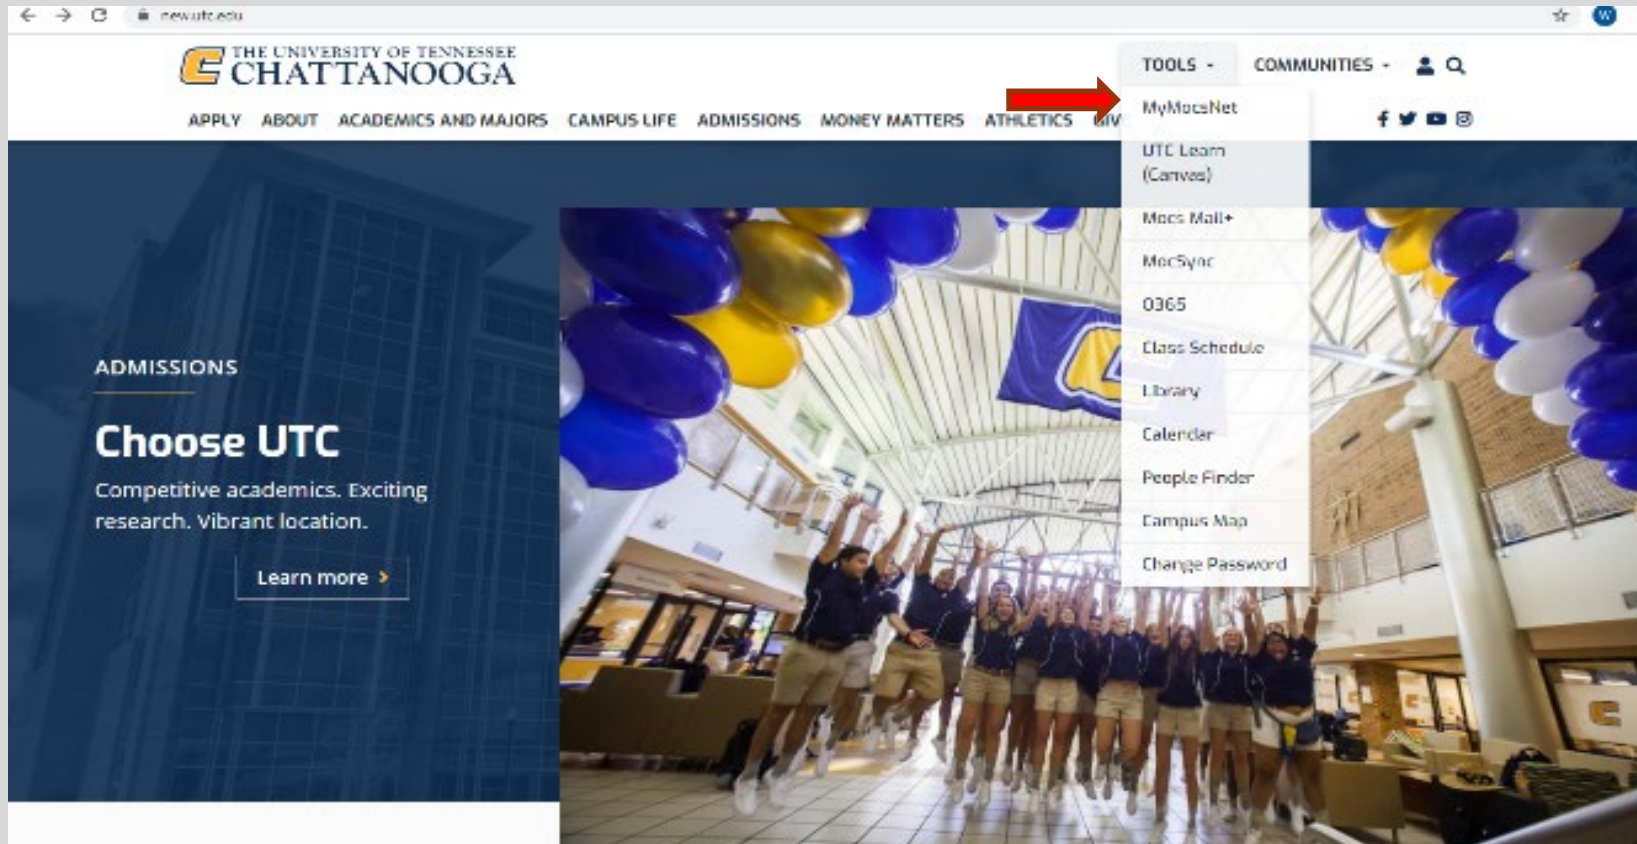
new.utc.edu

THE UNIVERSITY OF TENNESSEE CHATTANOOGA

TOOLS COMMUNITIES

APPLY ABOUT ACADEMICS AND MAJORS CAMPUS LIFE ADMISSIONS MONEY MATTERS ATHLETICS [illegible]

MyMocsNet
UTC Learn (Canvas)
Mocs Mail+
MocSync
O365
Class Schedule
Library
Calendar
People Finder
Campus Map
Change Password

ADMISSIONS

Choose UTC

Competitive academics. Exciting research. Vibrant location.

Learn more ›